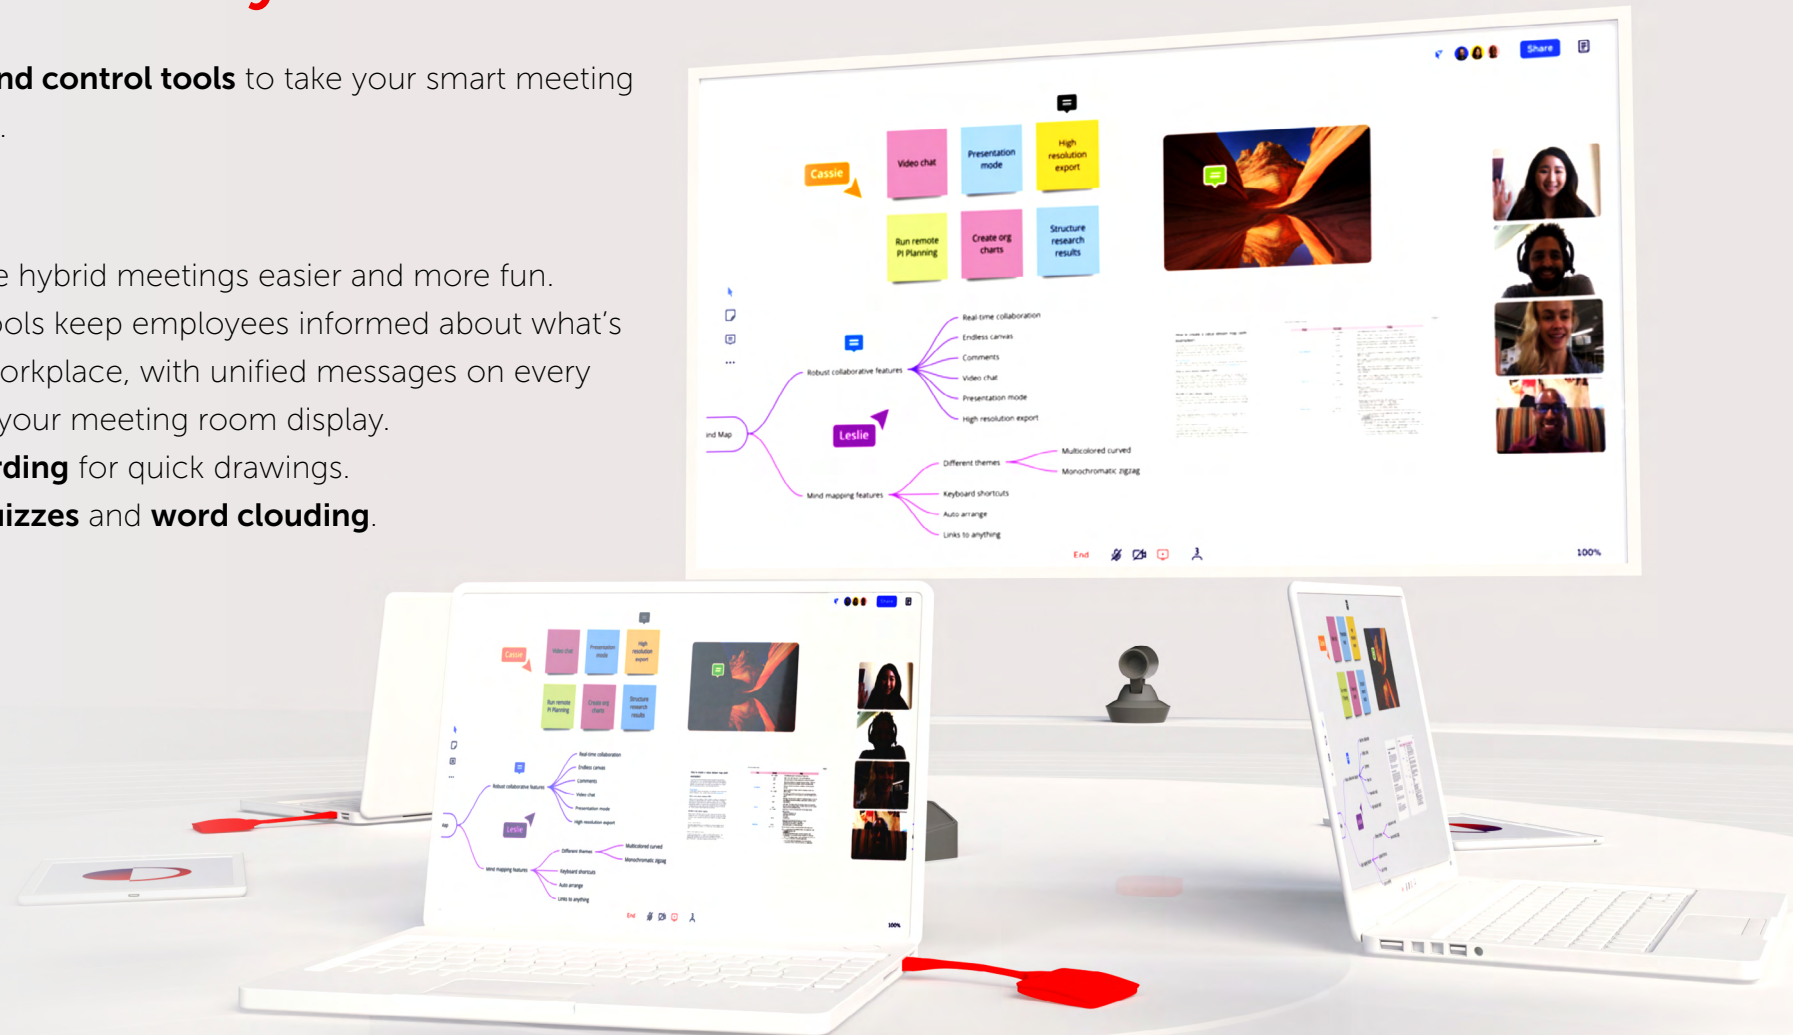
nd control tools to take your smart meeting
.

e hybrid meetings easier and more fun.
ols keep employees informed about what's
orkplace, with unified messages on every
your meeting room display.
rding for quick drawings.
izzes and word clouding.

Share

Cassie

Video chat

Presentation mode

High resolution export

Run remote PI Planning

Create org charts

Structure research results

Robust collaborative features

Real-time collaboration

Endless canvas

Comments

Video chat

Presentation mode

High resolution export

ind Map

Leslie

Different themes

Multicolored curved

Monochromatic zigzag

Mind mapping features

Keyboard shortcuts

Auto arrange

Links to anything

End

100%